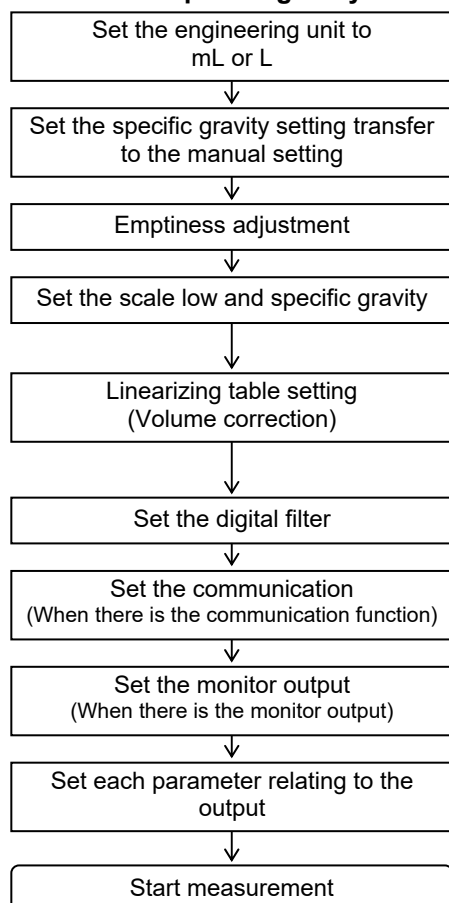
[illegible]

Set the engineering unit to mL or L

Set the specific gravity setting transfer to the manual setting

Emptiness adjustment

Set the scale low and specific gravity

Linearizing table setting (Volume correction)

Set the digital filter

Set the communication (When there is the communication function)

Set the monitor output (When there is the monitor output)

Set each parameter relating to the output

Start measurement